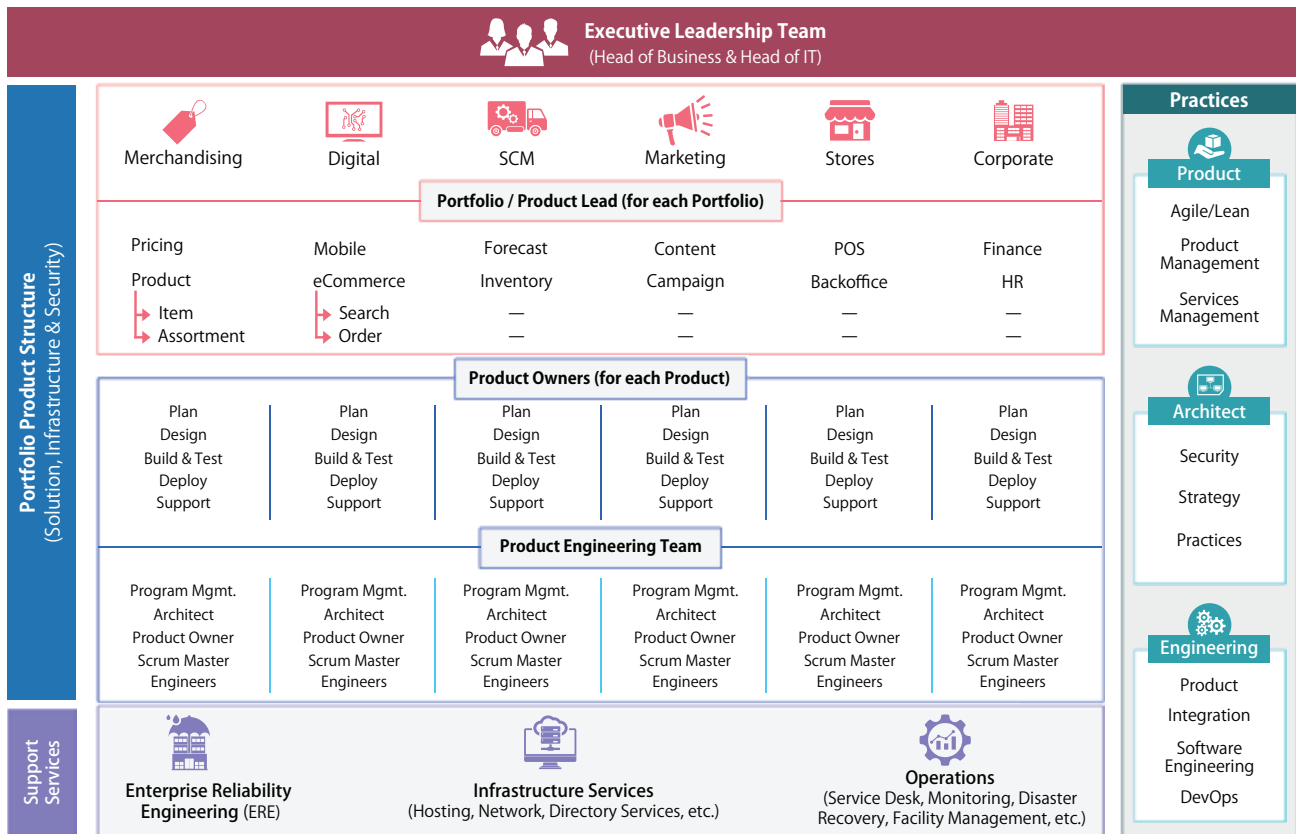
Executive Leadership Team
(Head of Business & Head of IT)

Portfolio Product Structure
(Solution, Infrastructure & Security)

Merchandising
Digital
SCM
Marketing
Stores
Corporate

Portfolio / Product Lead (for each Portfolio)

| Merchandising | Digital | SCM | Marketing | Stores | Corporate |
|---|---|---|---|---|---|
| Pricing | Mobile | Forecast | Content | POS | Finance |
| Product | eCommerce | Inventory | Campaign | Backoffice | HR |
| Item | Search | — | — | — | — |
| Assortment | Order | — | — | — | — |

Product Owners (for each Product)

| | | | | | |
|---|---|---|---|---|---|
| Plan | Plan | Plan | Plan | Plan | Plan |
| Design | Design | Design | Design | Design | Design |
| Build & Test | Build & Test | Build & Test | Build & Test | Build & Test | Build & Test |
| Deploy | Deploy | Deploy | Deploy | Deploy | Deploy |
| Support | Support | Support | Support | Support | Support |

Product Engineering Team

| | | | | | |
|---|---|---|---|---|---|
| Program Mgmt. | Program Mgmt. | Program Mgmt. | Program Mgmt. | Program Mgmt. | Program Mgmt. |
| Architect | Architect | Architect | Architect | Architect | Architect |
| Product Owner | Product Owner | Product Owner | Product Owner | Product Owner | Product Owner |
| Scrum Master | Scrum Master | Scrum Master | Scrum Master | Scrum Master | Scrum Master |
| Engineers | Engineers | Engineers | Engineers | Engineers | Engineers |

Support Services

Enterprise Reliability Engineering (ERE)

Infrastructure Services
(Hosting, Network, Directory Services, etc.)

Operations
(Service Desk, Monitoring, Disaster Recovery, Facility Management, etc.)

Practices

Product
Agile/Lean
Product Management
Services Management

Architect
Security
Strategy
Practices

Engineering
Product
Integration
Software Engineering
DevOps